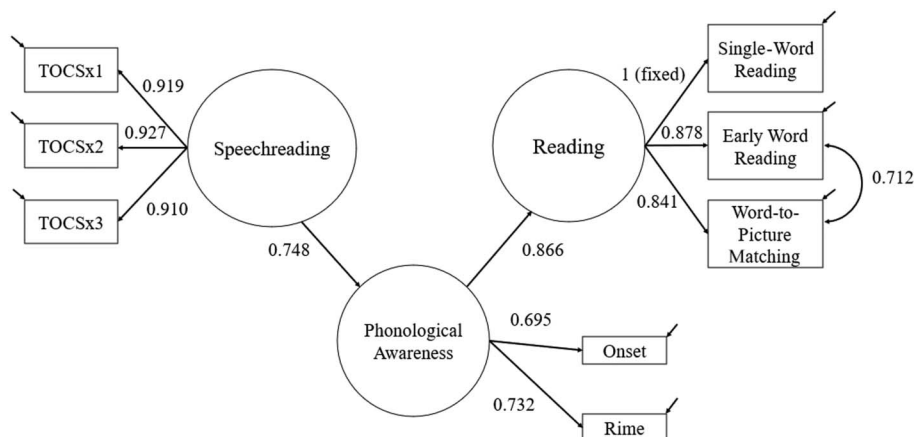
TOCSx1
0.919
TOCSx2
0.927
TOCSx3
0.910
Speechreading
0.748
Reading
1 (fixed)
Single-Word Reading
0.878
Early Word Reading
0.712
0.841
Word-to-Picture Matching
0.866
Phonological Awareness
0.695
Onset
0.732
Rime